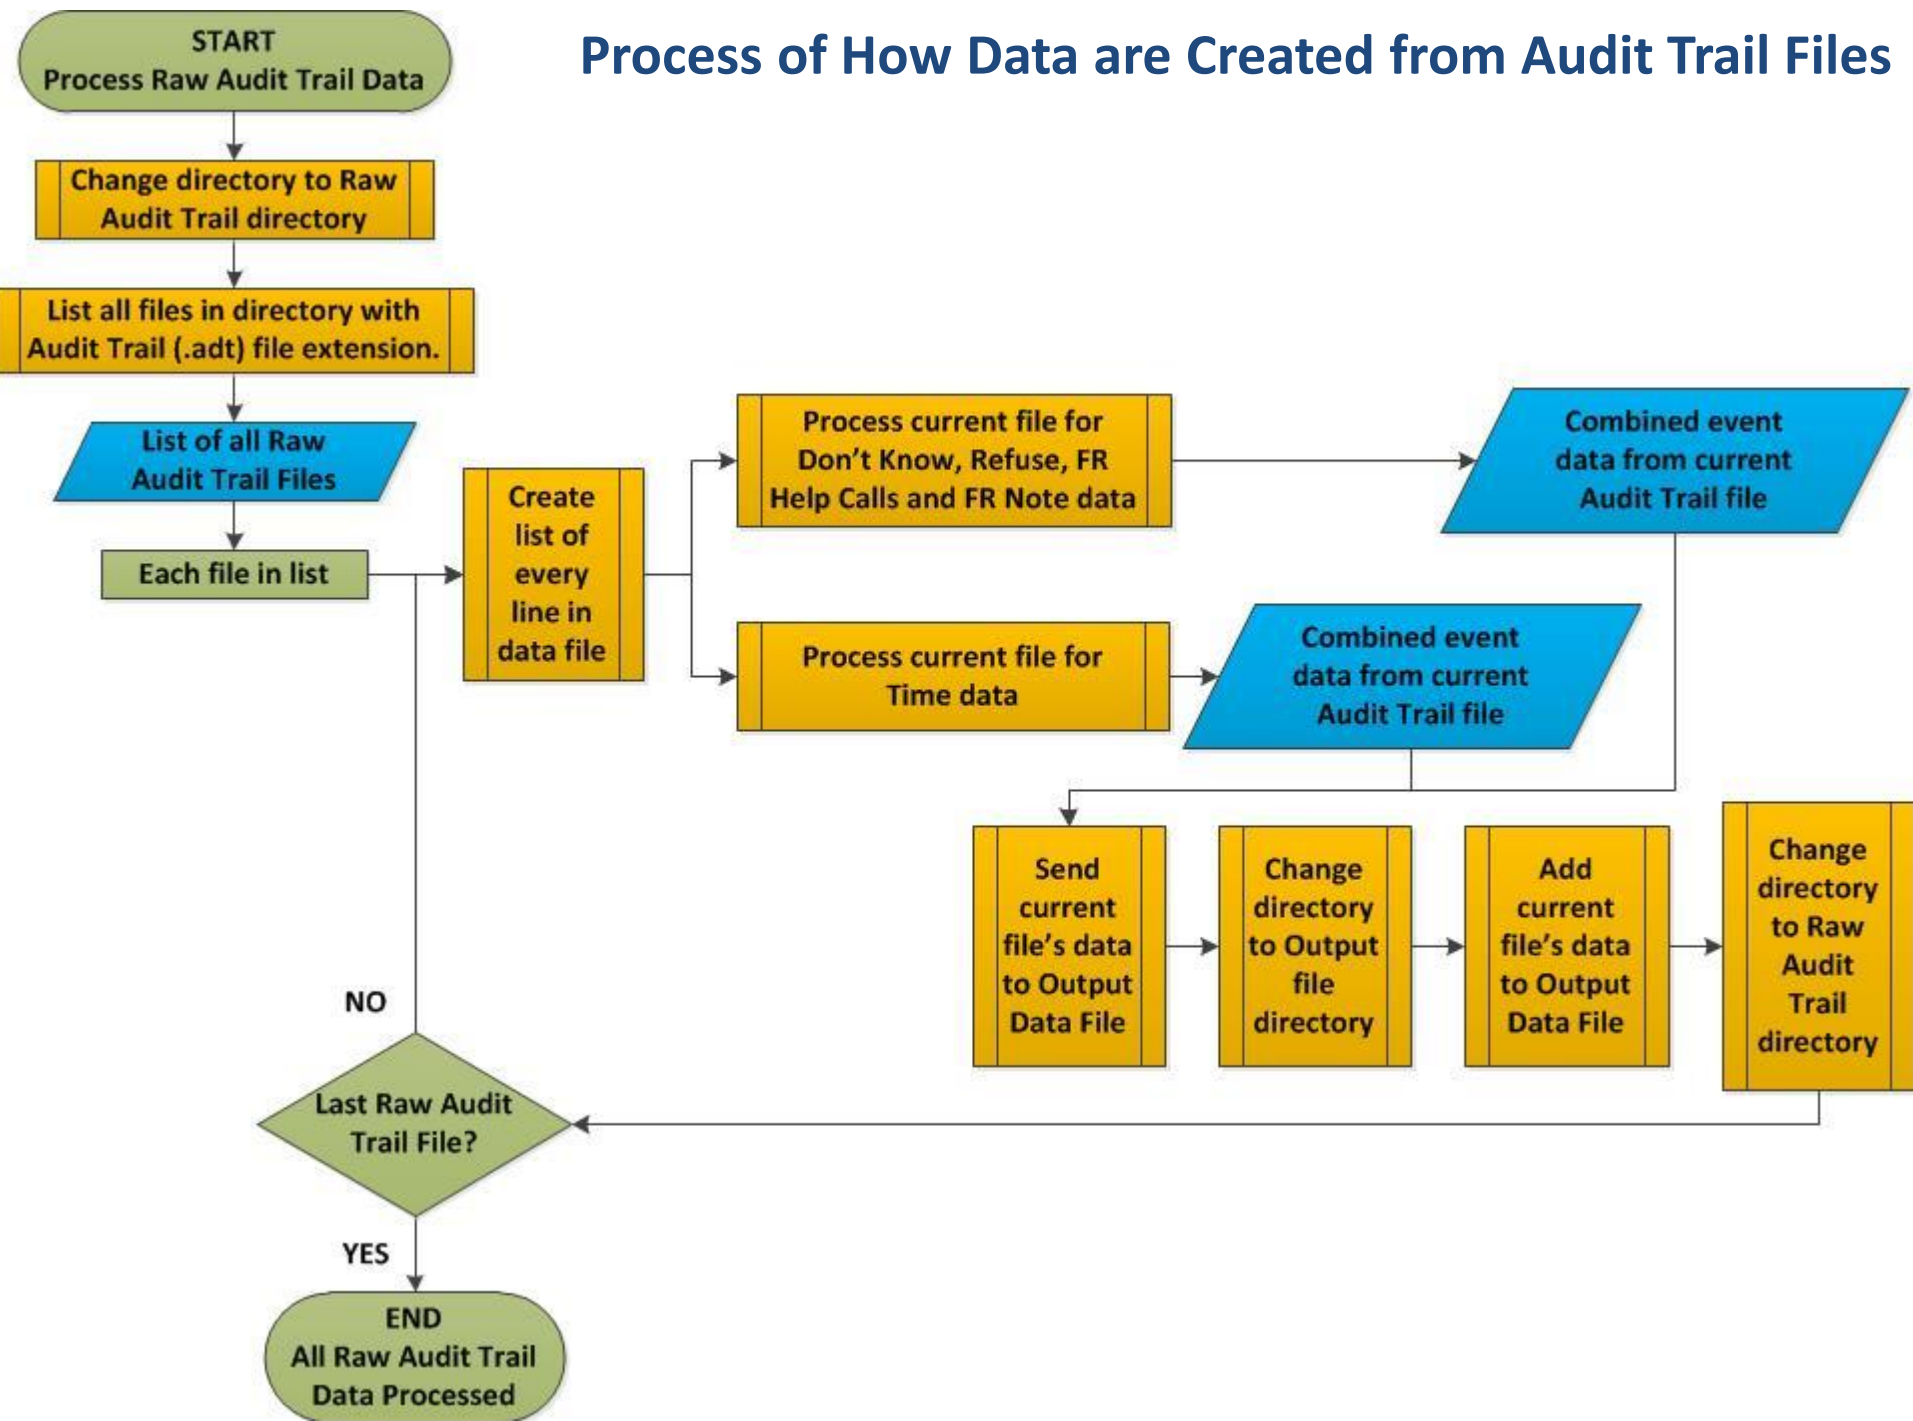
Process of How Data are Created from Audit Trail Files

START
Process Raw Audit Trail Data

Change directory to Raw Audit Trail directory

List all files in directory with Audit Trail (.adt) file extension.

List of all Raw Audit Trail Files

Each file in list

Create list of every line in data file

Process current file for Don't Know, Refuse, FR Help Calls and FR Note data

Combined event data from current Audit Trail file

Process current file for Time data

Combined event data from current Audit Trail file

Send current file's data to Output Data File

Change directory to Output file directory

Add current file's data to Output Data File

Change directory to Raw Audit Trail directory

NO

Last Raw Audit Trail File?

YES

END
All Raw Audit Trail Data Processed